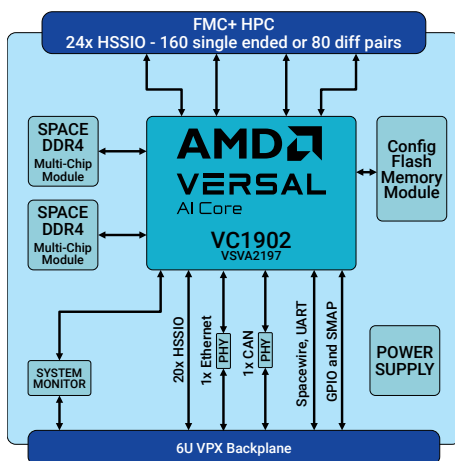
FMC+ HPC
24x HSSIO - 160 single ended or 80 diff pairs

SPACE DDR4 Multi-Chip Module

SPACE DDR4 Multi-Chip Module

AMD
VERSAL
AI Core
VC1902
VSVA2197

Config Flash Memory Module

SYSTEM MONITOR

20x HSSIO

1x Ethernet

PHY

1x CAN

PHY

Spacewire, UART

GPIO and SMAP

POWER SUPPLY

6U VPX Backplane